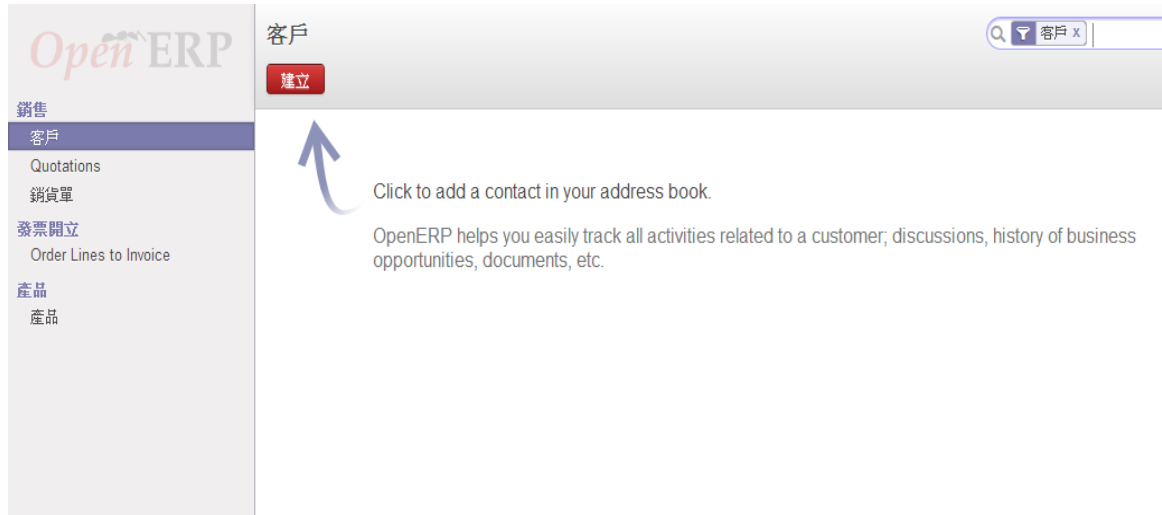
OpenERP

銷售
客戶
Quotations
銷貨單
發票開立
Order Lines to Invoice
產品
產品

客戶
建立

客戶 x

Click to add a contact in your address book.

OpenERP helps you easily track all activities related to a customer; discussions, history of business opportunities, documents, etc.